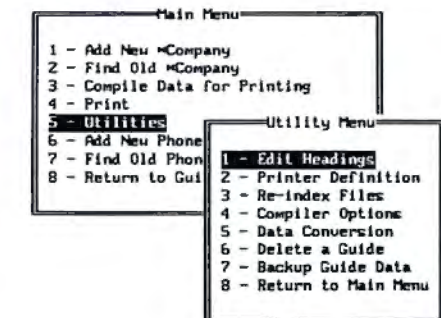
Main Menu

1 - Add New *Company
2 - Find Old *Company
3 - Compile Data for Printing
4 - Print
5 - Utilities
6 - Add New Phone
7 - Find Old Phon
8 - Return to Gui

Utility Menu

1 - Edit Headings
2 - Printer Definition
3 - Re-index Files
4 - Compiler Options
5 - Data Conversion
6 - Delete a Guide
7 - Backup Guide Data
8 - Return to Main Menu